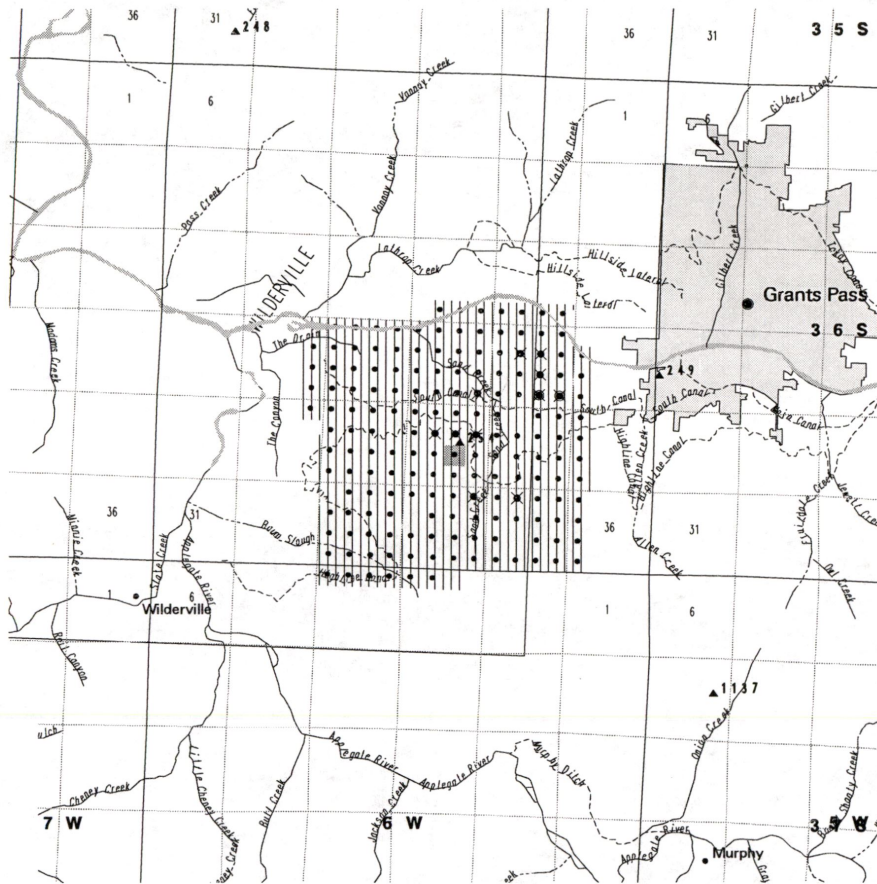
36
31
248
36
31
3 5 S
1
6
Vannoy Creek
Gilbert Creek
1
6
Vannoy Creek
Lathrop Creek
Pass Creek
WILDERVILLE
Lathrop Creek
Hillside Lateral
Hillside Lateral
Gilbert Creek
Grants Pass
3 6 S
Madrona Creek
The Drain
South Canal
South Canal
249
South Canal
South Canal
Basin Canal
The Canyon
Highline Canal
Allen Creek
36
31
Bown Slough
36
31
Allen Creek
Jewell Creek
Miguel Creek
Slate Creek
Applegate River
Highline Canal
1
6
1
Wilderville
1
6
Bull Canyon
1137
ulch
Applegate River
Applegate River
Murphy Ditch
Caine Creek
Cheney Creek
Little Cheney Creek
Bull Creek
Jackson Creek
Applegate River
7 W
6 W
Murphy
3 5 W